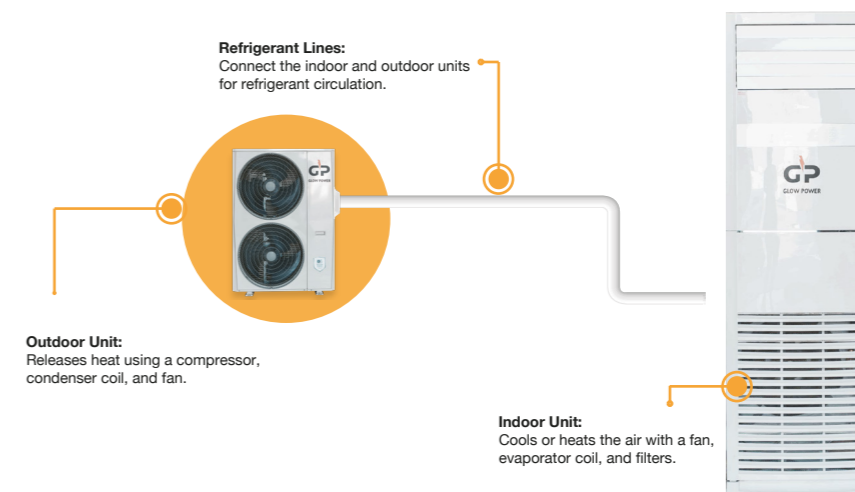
Refrigerant Lines:
Connect the indoor and outdoor units for refrigerant circulation.

GP
GLOW POWER

GP
GLOW POWER

Outdoor Unit:
Releases heat using a compressor, condenser coil, and fan.

Indoor Unit:
Cools or heats the air with a fan, evaporator coil, and filters.